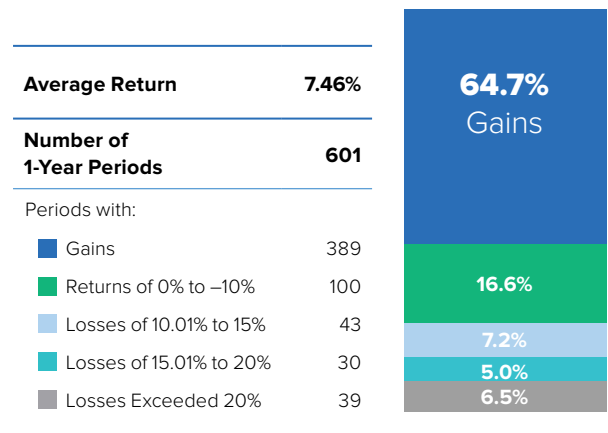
| Average Return | 7.46% |
|---|---|
| Number of 1-Year Periods | 601 |
| Periods with: | |
| Gains | 389 |
| Returns of 0% to –10% | 100 |
| Losses of 10.01% to 15% | 43 |
| Losses of 15.01% to 20% | 30 |
| Losses Exceeded 20% | 39 |

64.7%
Gains

16.6%

7.2%

5.0%

6.5%